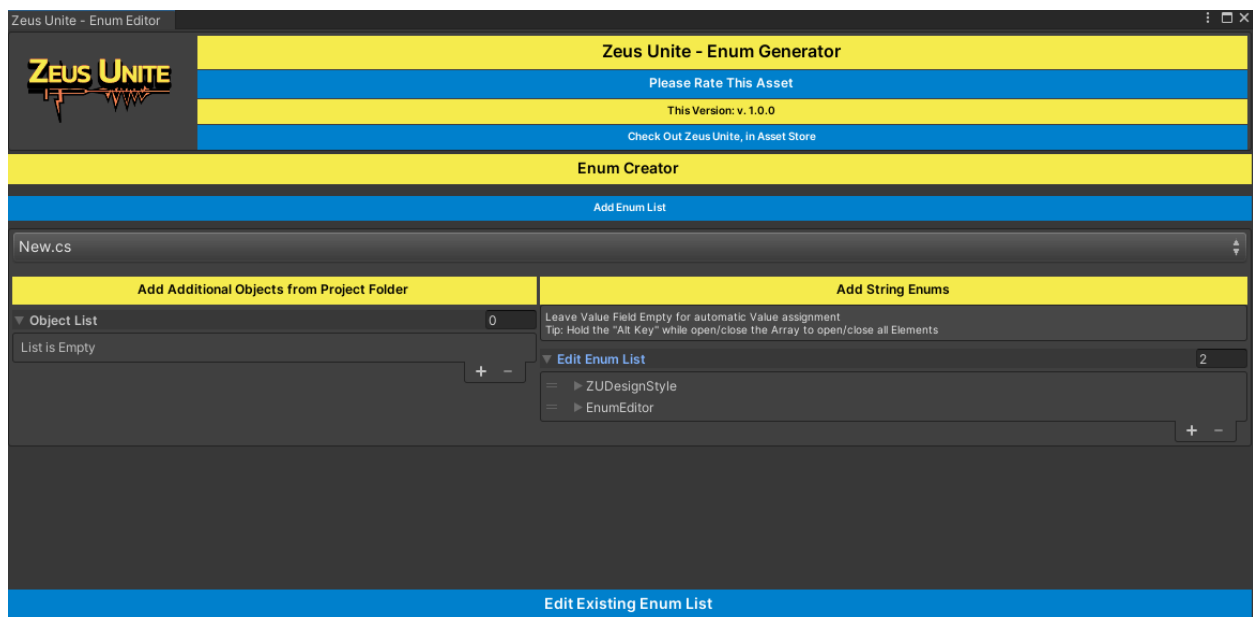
Zeus Unite - Enum Editor

ZEUS UNITE

Zeus Unite - Enum Generator

Please Rate This Asset

This Version: v. 1.0.0

Check Out Zeus Unite, in Asset Store

Enum Creator

Add Enum List

New.cs

Add Additional Objects from Project Folder

Object List 0

List is Empty

+ −

Add String Enums

Leave Value Field Empty for automatic Value assignment
Tip: Hold the "Alt Key" while open/close the Array to open/close all Elements

Edit Enum List 2

ZUDesignStyle

EnumEditor

+ −

Edit Existing Enum List